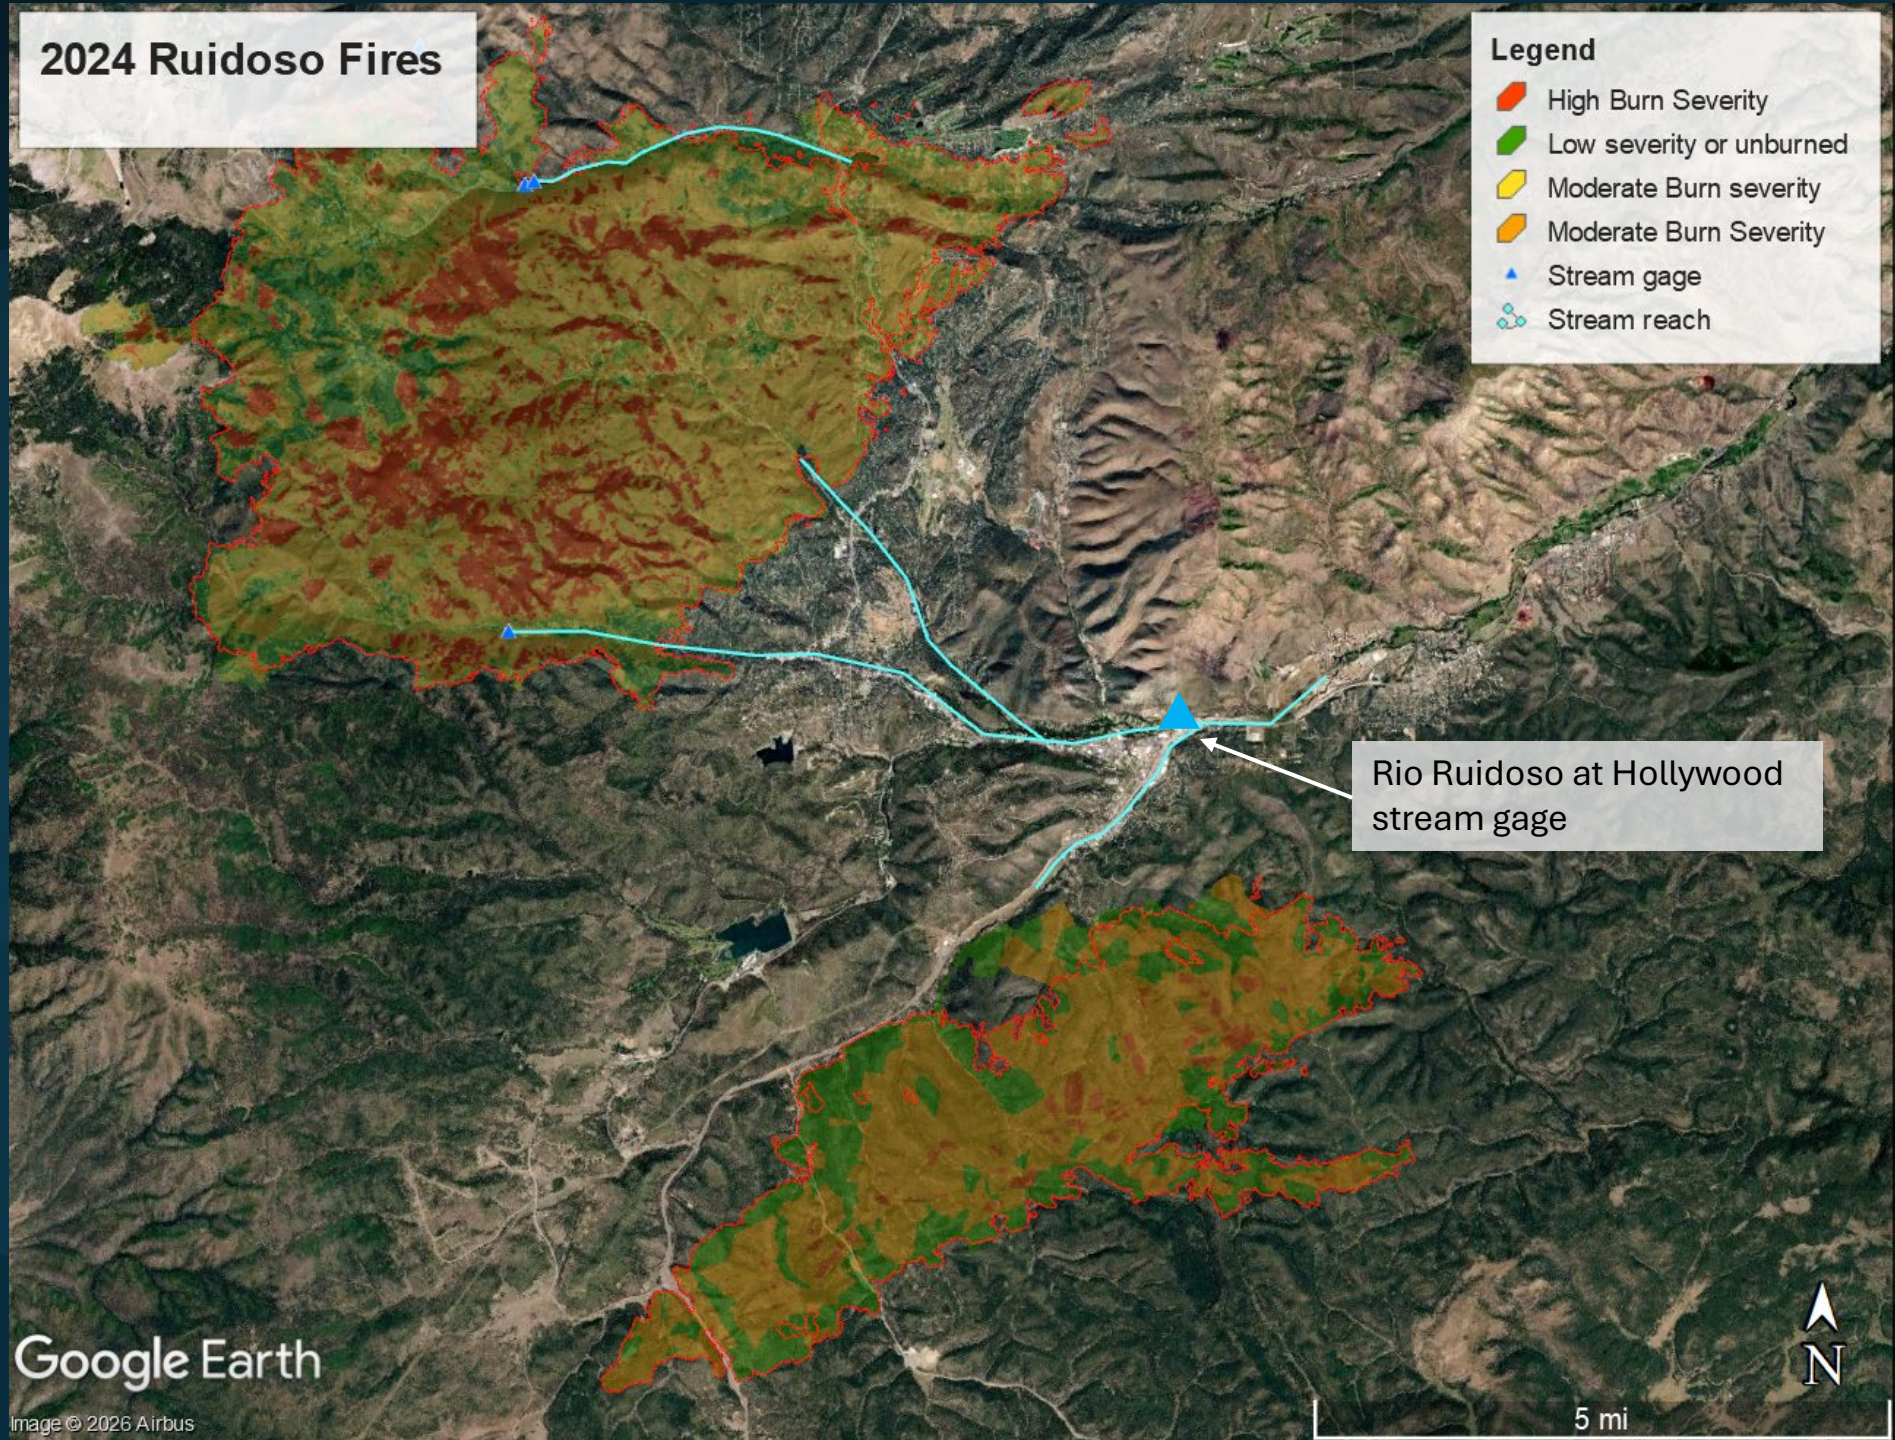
2024 Ruidoso Fires

Legend
High Burn Severity
Low severity or unburned
Moderate Burn severity
Moderate Burn Severity
Stream gage
Stream reach

Rio Ruidoso at Hollywood stream gage

Google Earth
Image © 2026 Airbus

N

5 mi